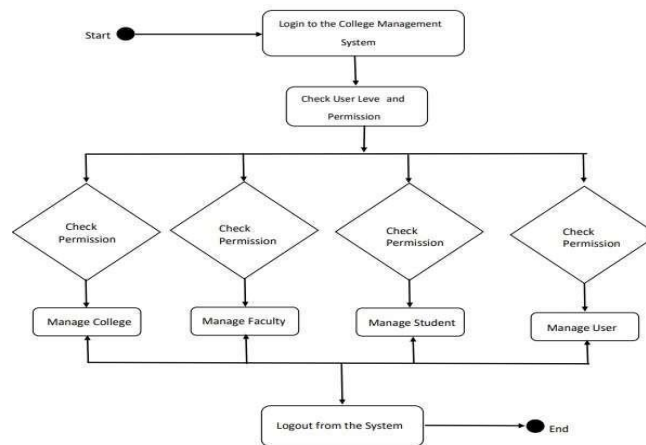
Start

Login to the College Management System

Check User Leve and Permission

Check Permission

Check Permission

Check Permission

Check Permission

Manage College

Manage Faculty

Manage Student

Manage User

Logout from the System

End